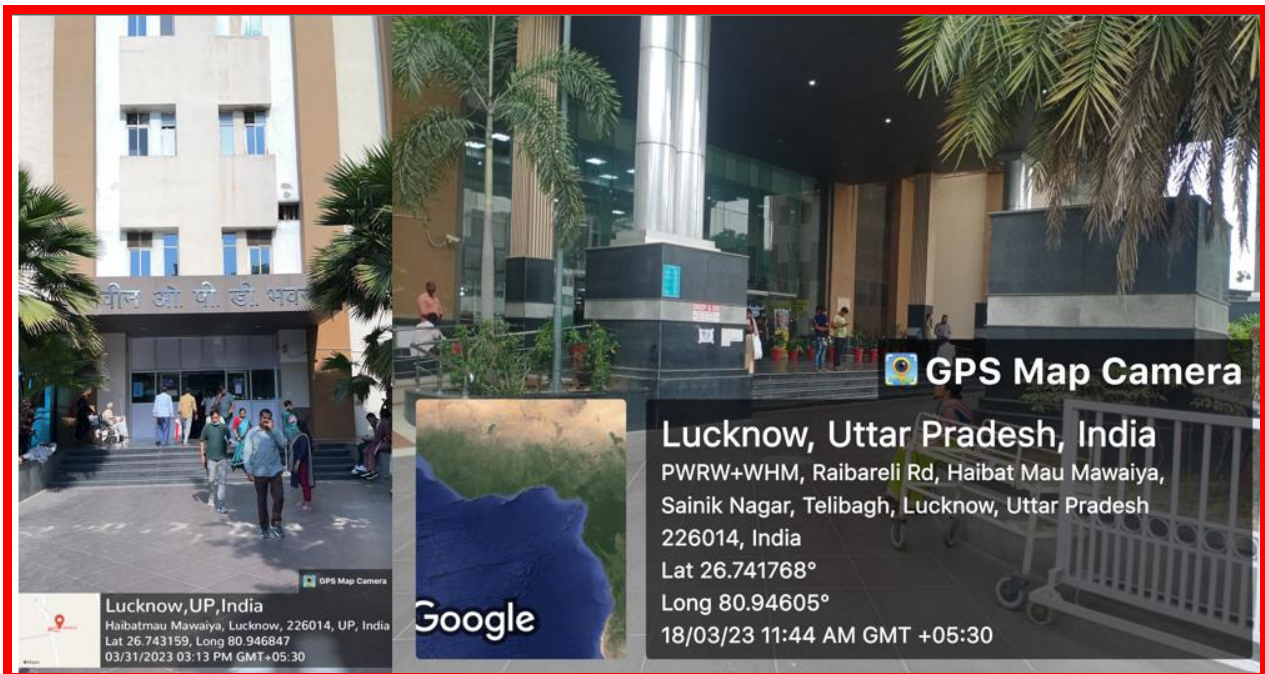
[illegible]वीन ओ. पी. डी. भवन

GPS Map Camera

Lucknow,UP,India
Haibatmau Mawaiya, Lucknow, 226014, UP, India
Lat 26.743159, Long 80.946847
03/31/2023 03:13 PM GMT+05:30

GPS Map Camera

Google

Lucknow, Uttar Pradesh, India
PWRW+WHM, Raibareli Rd, Haibat Mau Mawaiya, Sainik Nagar, Telibagh, Lucknow, Uttar Pradesh 226014, India
Lat 26.741768°
Long 80.94605°
18/03/23 11:44 AM GMT +05:30